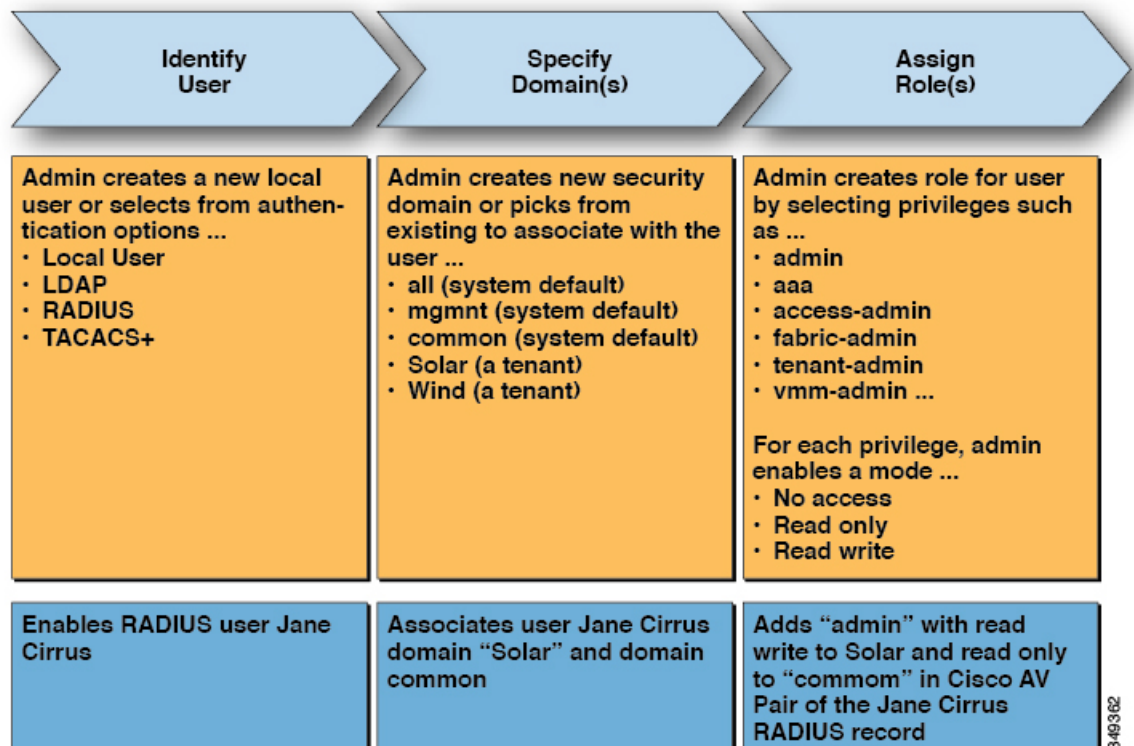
Identify User

Specify Domain(s)

Assign Role(s)

Admin creates a new local user or selects from authentication options ...
· Local User
· LDAP
· RADIUS
· TACACS+

Admin creates new security domain or picks from existing to associate with the user ...
· all (system default)
· mgmnt (system default)
· common (system default)
· Solar (a tenant)
· Wind (a tenant)

Admin creates role for user by selecting privileges such as ...
· admin
· aaa
· access-admin
· fabric-admin
· tenant-admin
· vmm-admin ...

For each privilege, admin enables a mode ...
· No access
· Read only
· Read write

Enables RADIUS user Jane Cirrus

Associates user Jane Cirrus domain "Solar" and domain common

Adds "admin" with read write to Solar and read only to "commom" in Cisco AV Pair of the Jane Cirrus RADIUS record

349362